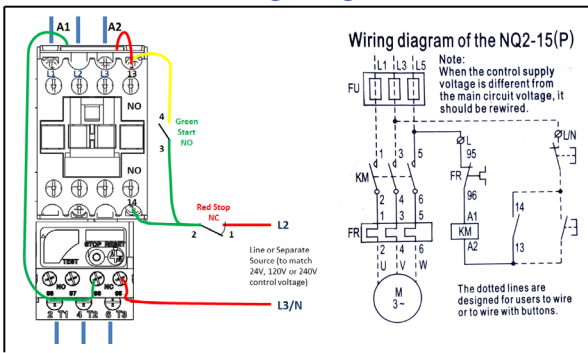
A1
A2
L1
L2
L3
13
NO
NO
NO
14
4
3
Green Start NO
Red Stop NC
2
1
L2
Line or Separate Source (to match 24V, 120V or 240V control voltage)
L3/N
TEST
STOP
RESET
NO
NC
2 T1
4 T2
6 T3

Wiring diagram of the NQ2-15(P)
L1
L3
L5
FU
Note: When the control supply voltage is different from the main circuit voltage, it should be rewired.
L
L/N
95
1
3
5
KM
FR
96
2
4
6
A1
14
1
3
5
KM
FR
A2
2
4
6
13
U
V
W
M
3~
The dotted lines are designed for users to wire or to wire with buttons.